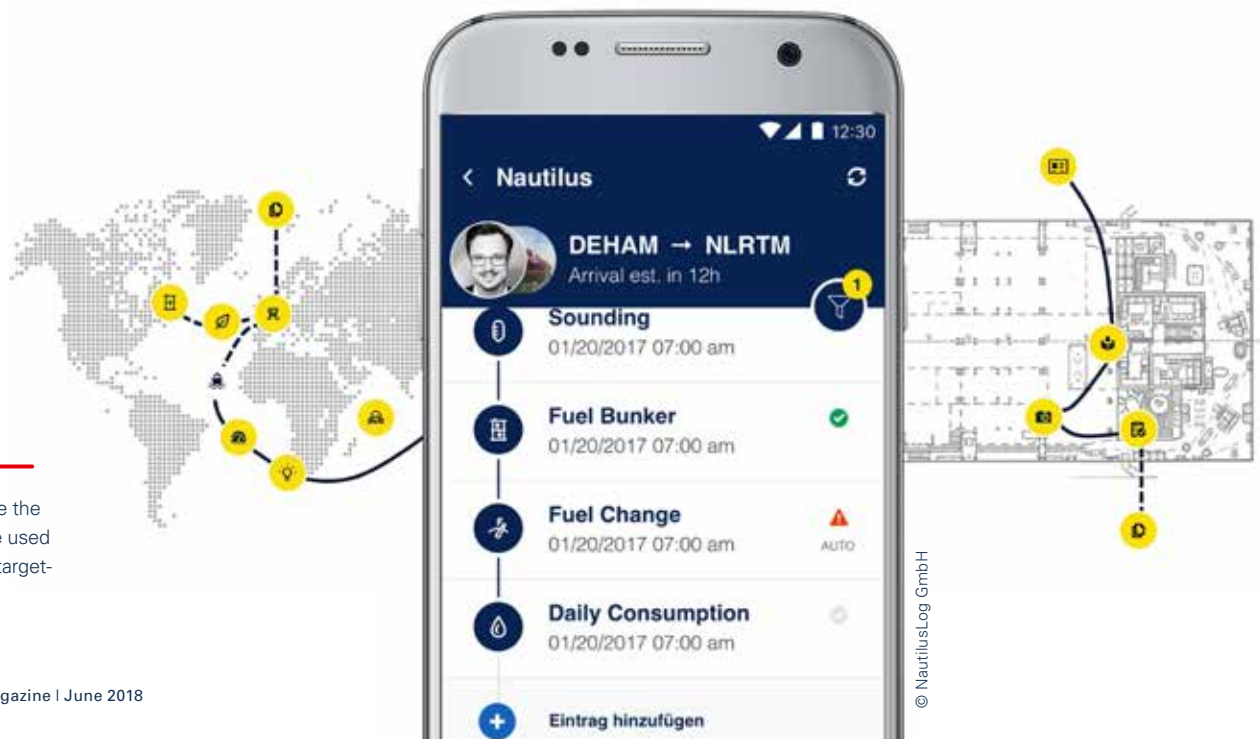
e the
e used
target-

gazine | June 2018

12:30

Nautilus

DEHAM → NLRTM
Arrival est. in 12h

1

Sounding
01/20/2017 07:00 am

Fuel Bunker
01/20/2017 07:00 am

Fuel Change
01/20/2017 07:00 am
AUTO

Daily Consumption
01/20/2017 07:00 am

Eintrag hinzufügen

© NautilusLog GmbH